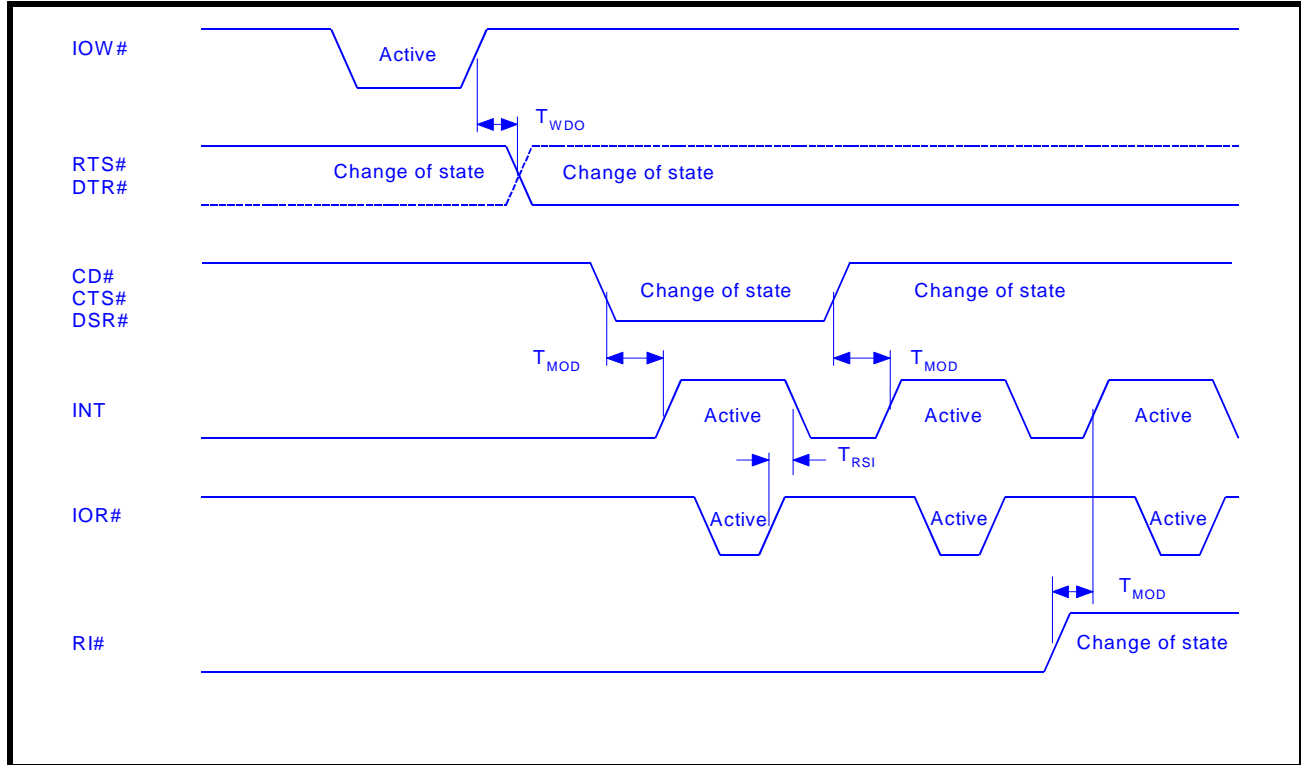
IOW#

Active

$T_{WDO}$

RTS#
DTR#

Change of state

Change of state

CD#
CTS#
DSR#

Change of state

Change of state

$T_{MOD}$

$T_{MOD}$

INT

Active

Active

Active

$T_{RSI}$

IOR#

Active

Active

Active

$T_{MOD}$

RI#

Change of state